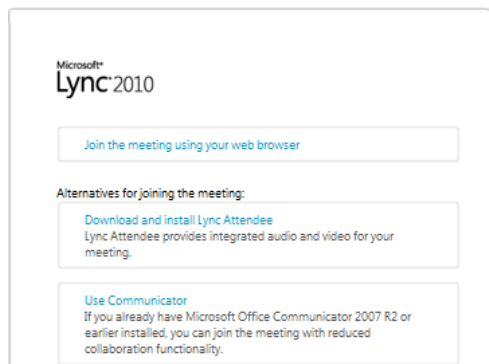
Microsoft®
Lync™ 2010

Join the meeting using your web browser

Alternatives for joining the meeting:

Download and install Lync Attendee
Lync Attendee provides integrated audio and video for your meeting.

Use Communicator
If you already have Microsoft Office Communicator 2007 R2 or earlier installed, you can join the meeting with reduced collaboration functionality.